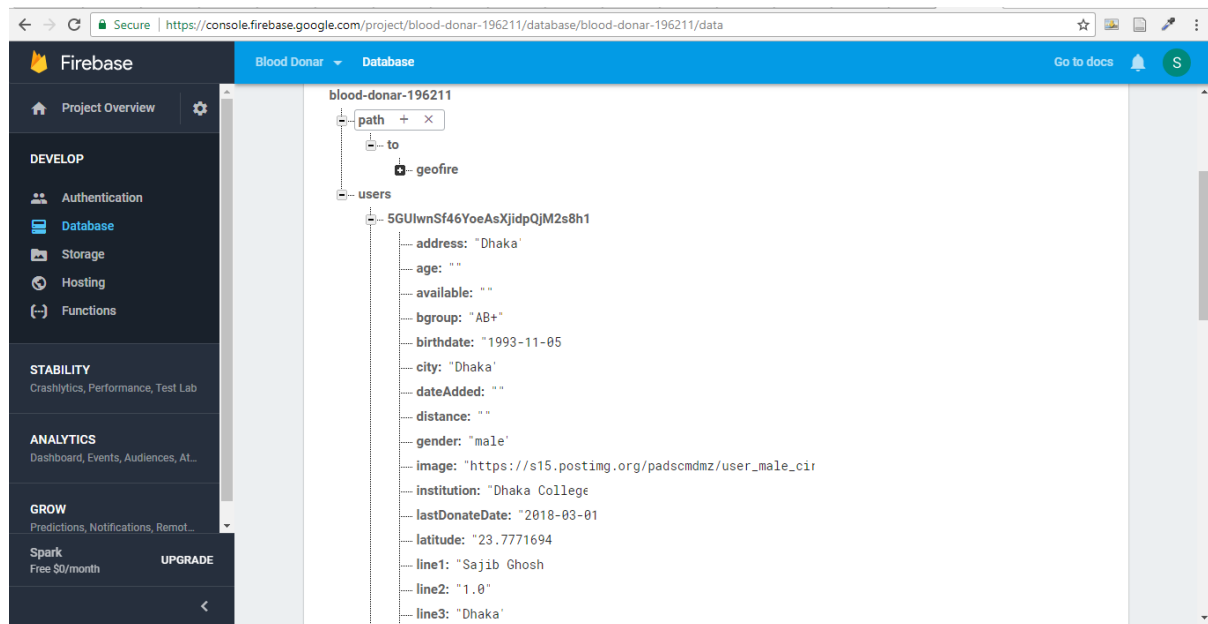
Secure | https://console.firebase.google.com/project/blood-donar-196211/database/blood-donar-196211/data

Firebase

Blood Donar ▾ Database

Go to docs

S

Project Overview

DEVELOP

Authentication

Database

Storage

Hosting

Functions

STABILITY
Crashlytics, Performance, Test Lab

ANALYTICS
Dashboard, Events, Audiences, At...

GROW
Predictions, Notifications, Remot...

Spark
Free $0/month

UPGRADE

blood-donar-196211
path + ×
to
geofire
users
5GUIwnSf46YoeAsXjidpQjM2s8h1
address: "Dhaka"
age: ""
available: ""
bgroup: "AB+"
birthdate: "1993-11-05"
city: "Dhaka"
dateAdded: ""
distance: ""
gender: "male"
image: "https://s15.postimg.org/padscmdmz/user_male_cir
institution: "Dhaka College
lastDonateDate: "2018-03-01
latitude: "23.7771694
line1: "Sajib Ghosh
line2: "1.0"
line3: "Dhaka"